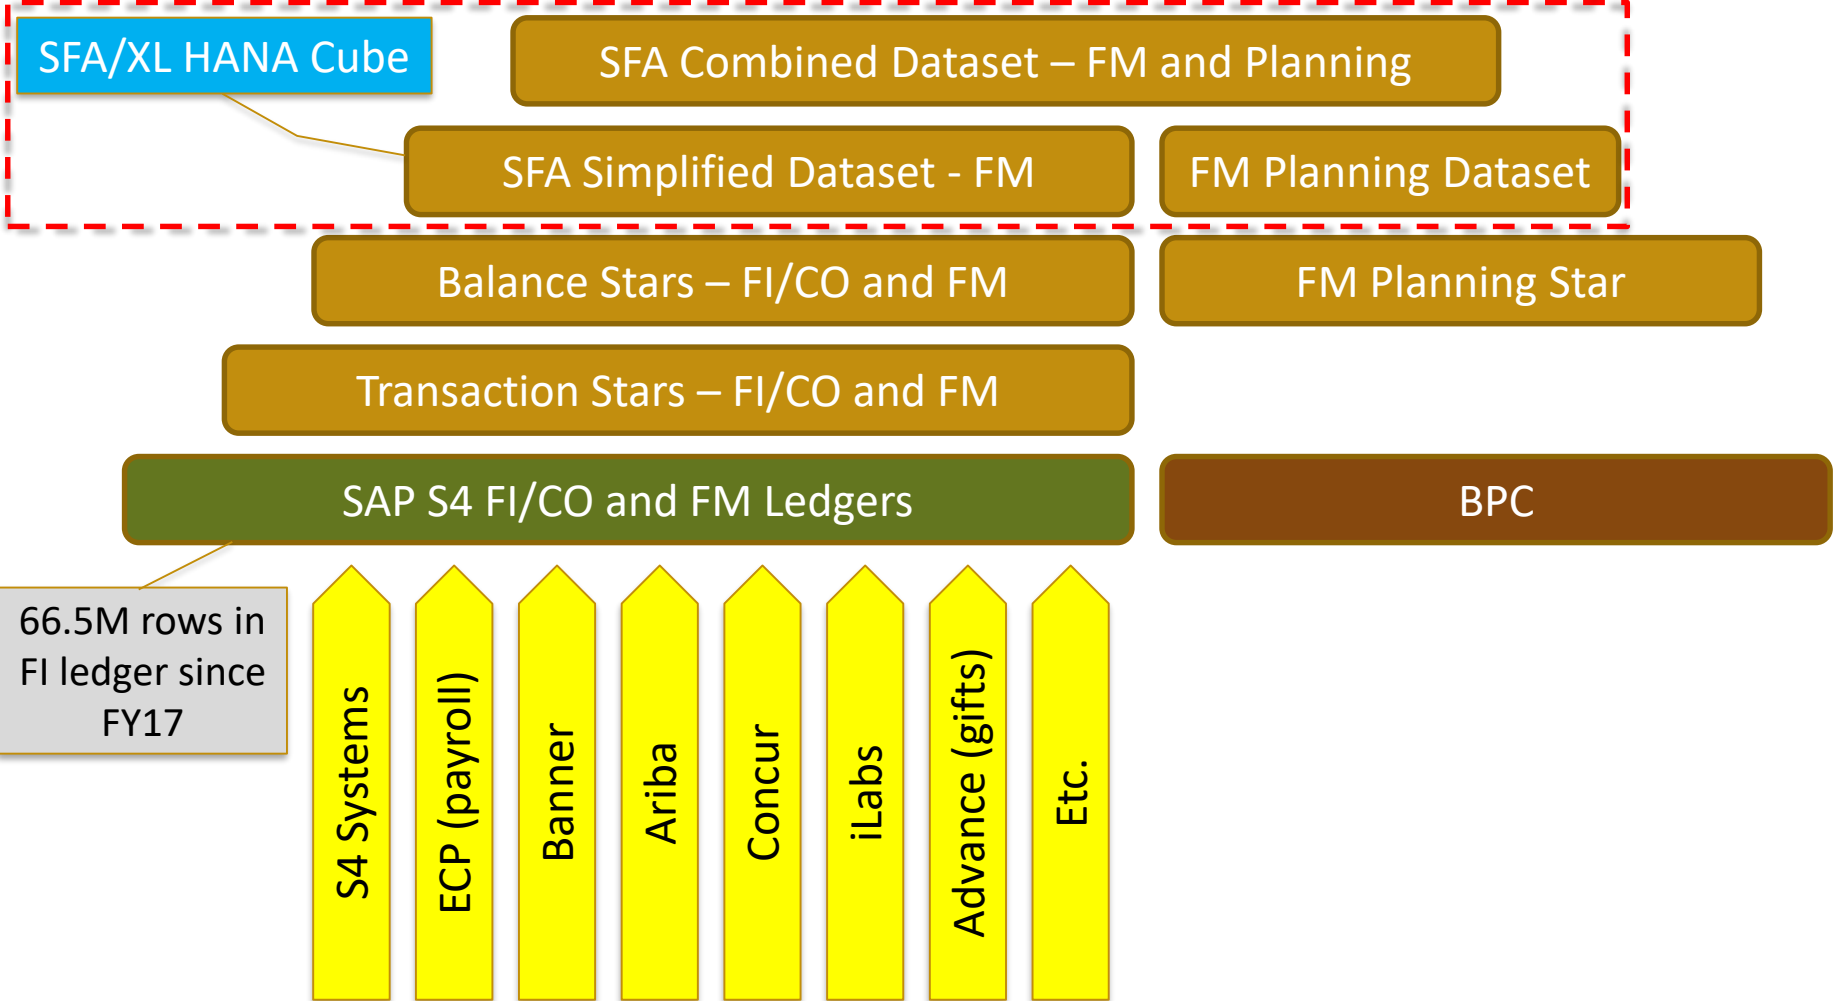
SFA/XL HANA Cube

SFA Combined Dataset – FM and Planning

SFA Simplified Dataset - FM

FM Planning Dataset

Balance Stars – FI/CO and FM

FM Planning Star

Transaction Stars – FI/CO and FM

SAP S4 FI/CO and FM Ledgers

BPC

66.5M rows in FI ledger since FY17

S4 Systems

ECP (payroll)

Banner

Ariba

Concur

iLabs

Advance (gifts)

Etc.